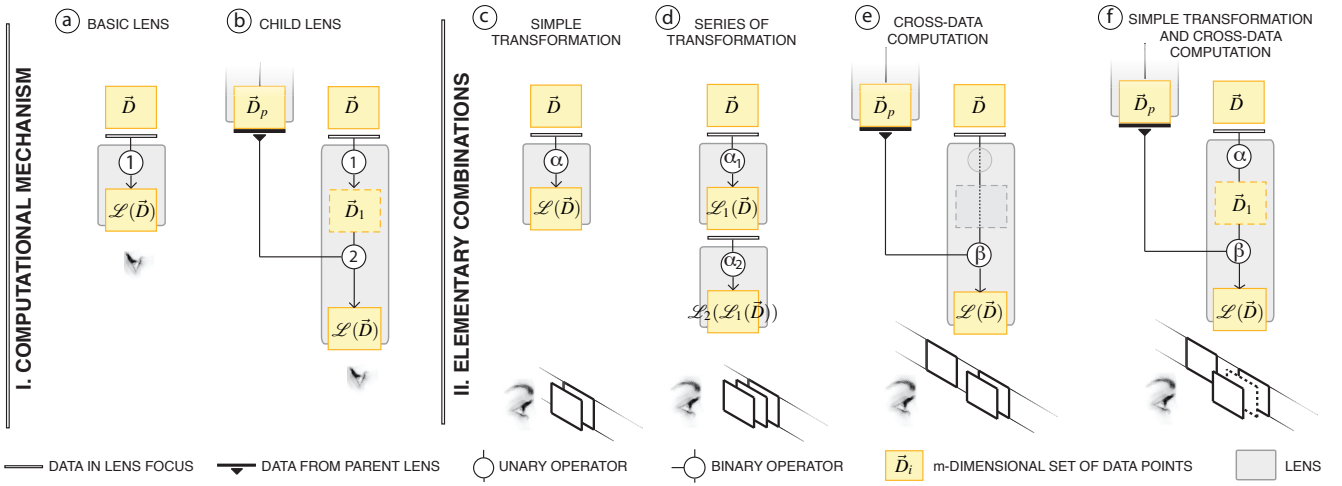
I. COMPUTATIONAL MECHANISM

a BASIC LENS

$\vec{D}$

1

$\mathscr{L}(\vec{D})$

b CHILD LENS

$\vec{D}_p$

$\vec{D}$

1

$\vec{D}_1$

2

$\mathscr{L}(\vec{D})$

II. ELEMENTARY COMBINATIONS

c SIMPLE TRANSFORMATION

$\vec{D}$

$\alpha$

$\mathscr{L}(\vec{D})$

d SERIES OF TRANSFORMATION

$\vec{D}$

$\alpha_1$

$\mathscr{L}_1(\vec{D})$

$\alpha_2$

$\mathscr{L}_2(\mathscr{L}_1(\vec{D}))$

e CROSS-DATA COMPUTATION

$\vec{D}_p$

$\vec{D}$

$\beta$

$\mathscr{L}(\vec{D})$

f SIMPLE TRANSFORMATION AND CROSS-DATA COMPUTATION

$\vec{D}_p$

$\vec{D}$

$\alpha$

$\vec{D}_1$

$\beta$

$\mathscr{L}(\vec{D})$

DATA IN LENS FOCUS DATA FROM PARENT LENS UNARY OPERATOR BINARY OPERATOR $\vec{D}_i$ m-DIMENSIONAL SET OF DATA POINTS LENS